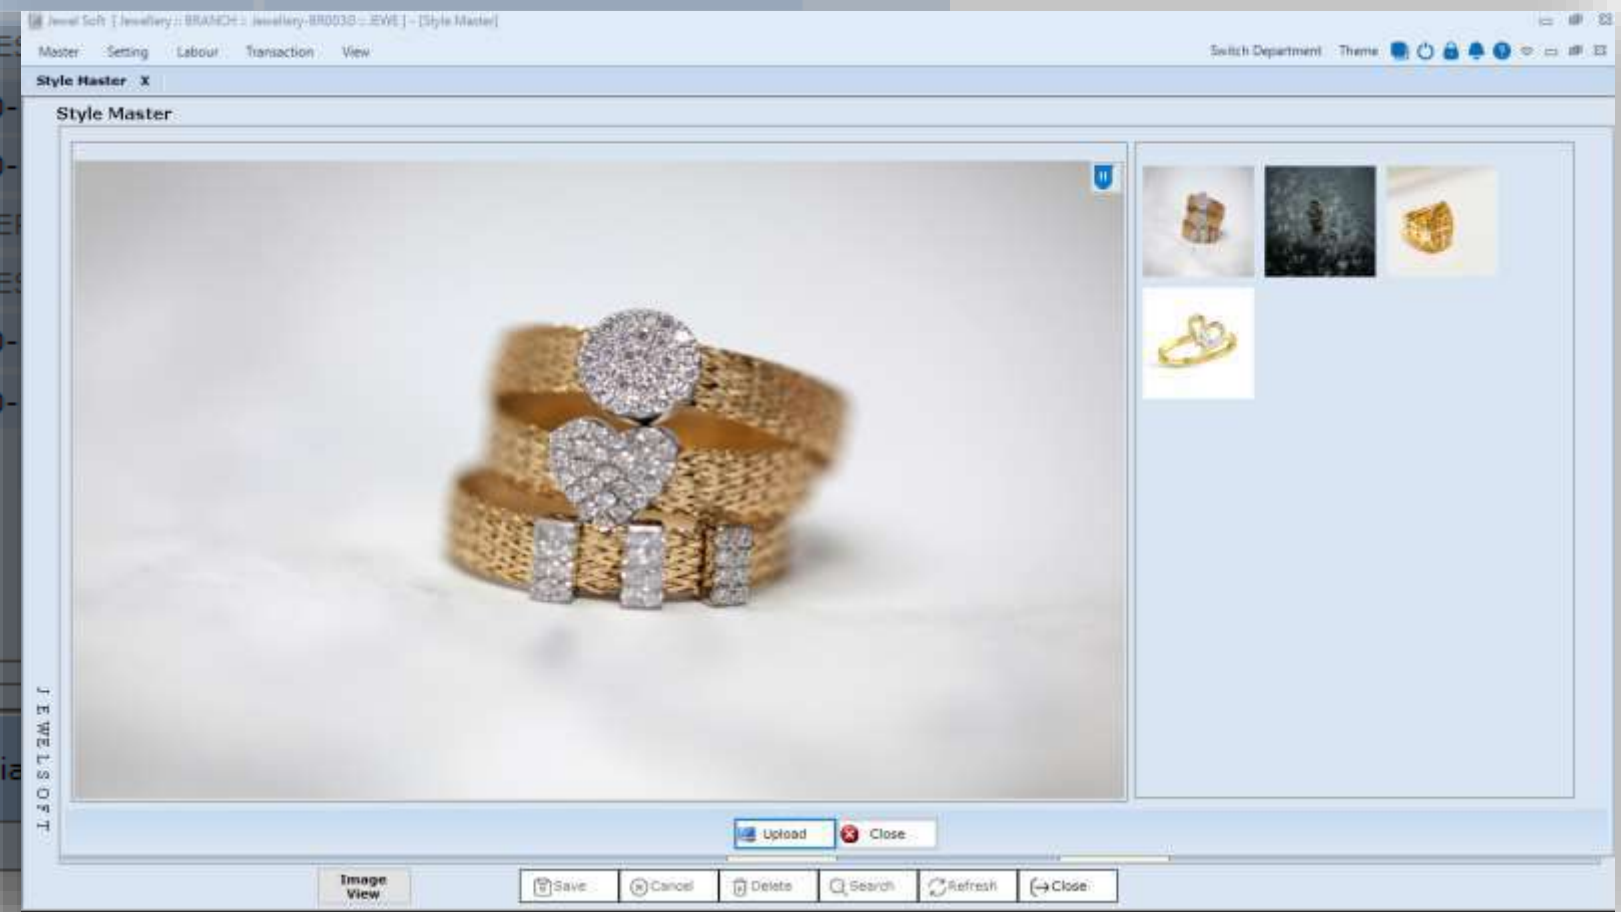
Jewel Soft [ Jewellery :: BRANCH :: Jewellery-BR0030 :: JEWE ] - [Style Master]

Master Setting Labour Transaction View

Switch Department Theme

Style Master X

Style Master

JEWELSOFT

Upload Close

Image View

Save Cancel Delete Search Refresh Close